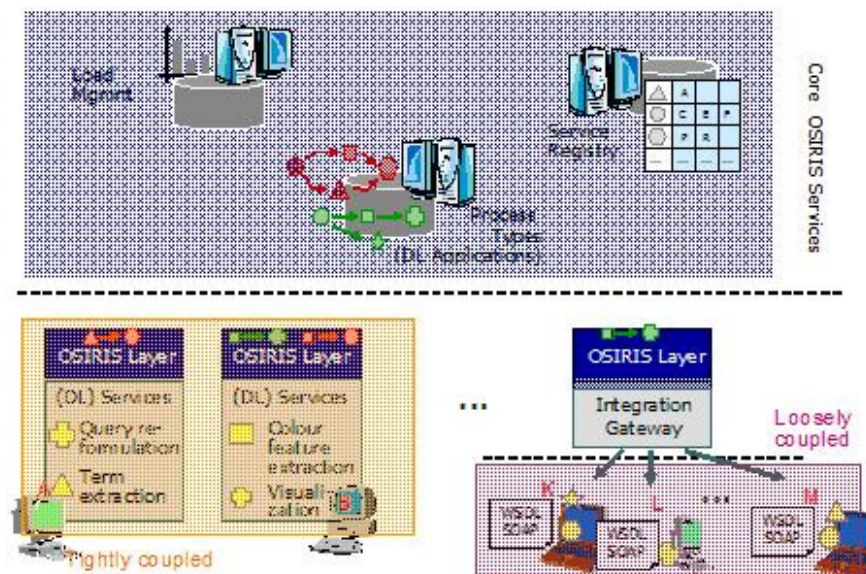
Load Mgmnt

Service Registry

| △ | A | | |
|---|---|---|---|
| ○ | C | E | F |
| ⬡ | P | R | |
| — | — | — | — |

Process Types (DL Applications)

Core OSIRIS Services

OSIRIS Layer

(DL) Services

Query reformulation

Term extraction

OSIRIS Layer

(DL) Services

Colour feature extraction

Visualization

A

B

Tightly coupled

...

OSIRIS Layer

Integration Gateway

Loosely coupled

K

L

...

M

WSDL SOAP

WSDL SOAP

WSDL SOAP